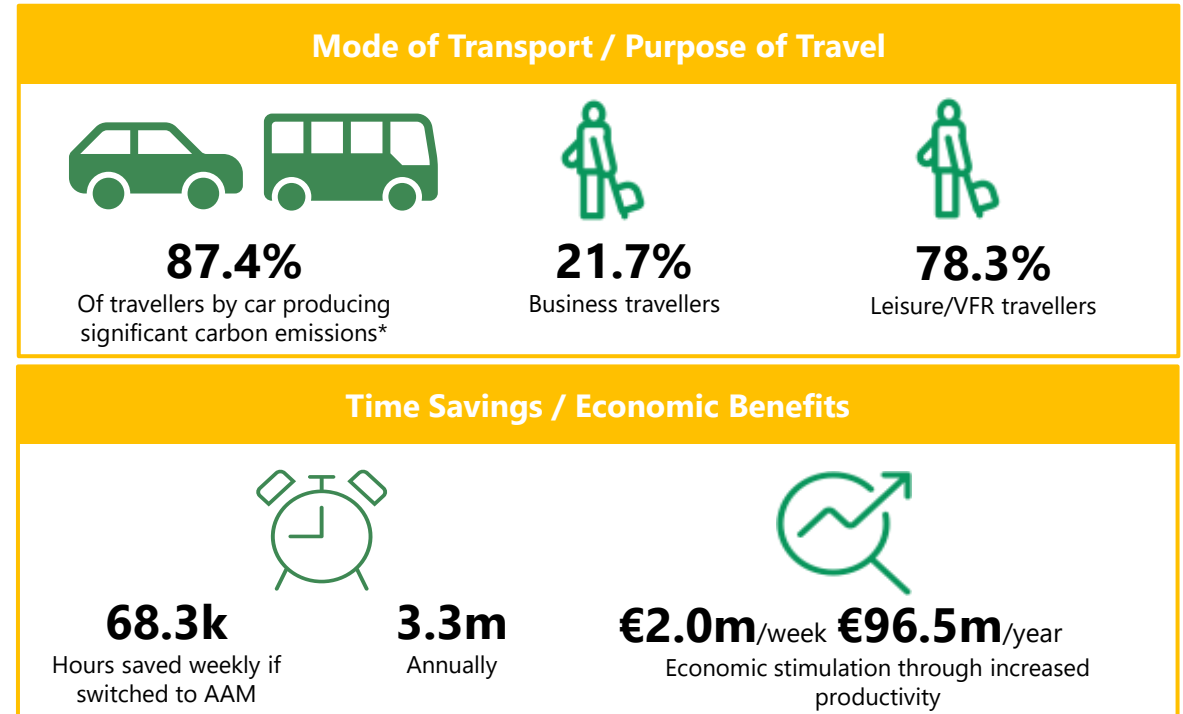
Mode of Transport / Purpose of Travel

87.4%
Of travellers by car producing significant carbon emissions*

21.7%
Business travellers

78.3%
Leisure/VFR travellers

Time Savings / Economic Benefits

68.3k
Hours saved weekly if switched to AAM

3.3m
Annually

€2.0m/week €96.5m/year
Economic stimulation through increased productivity